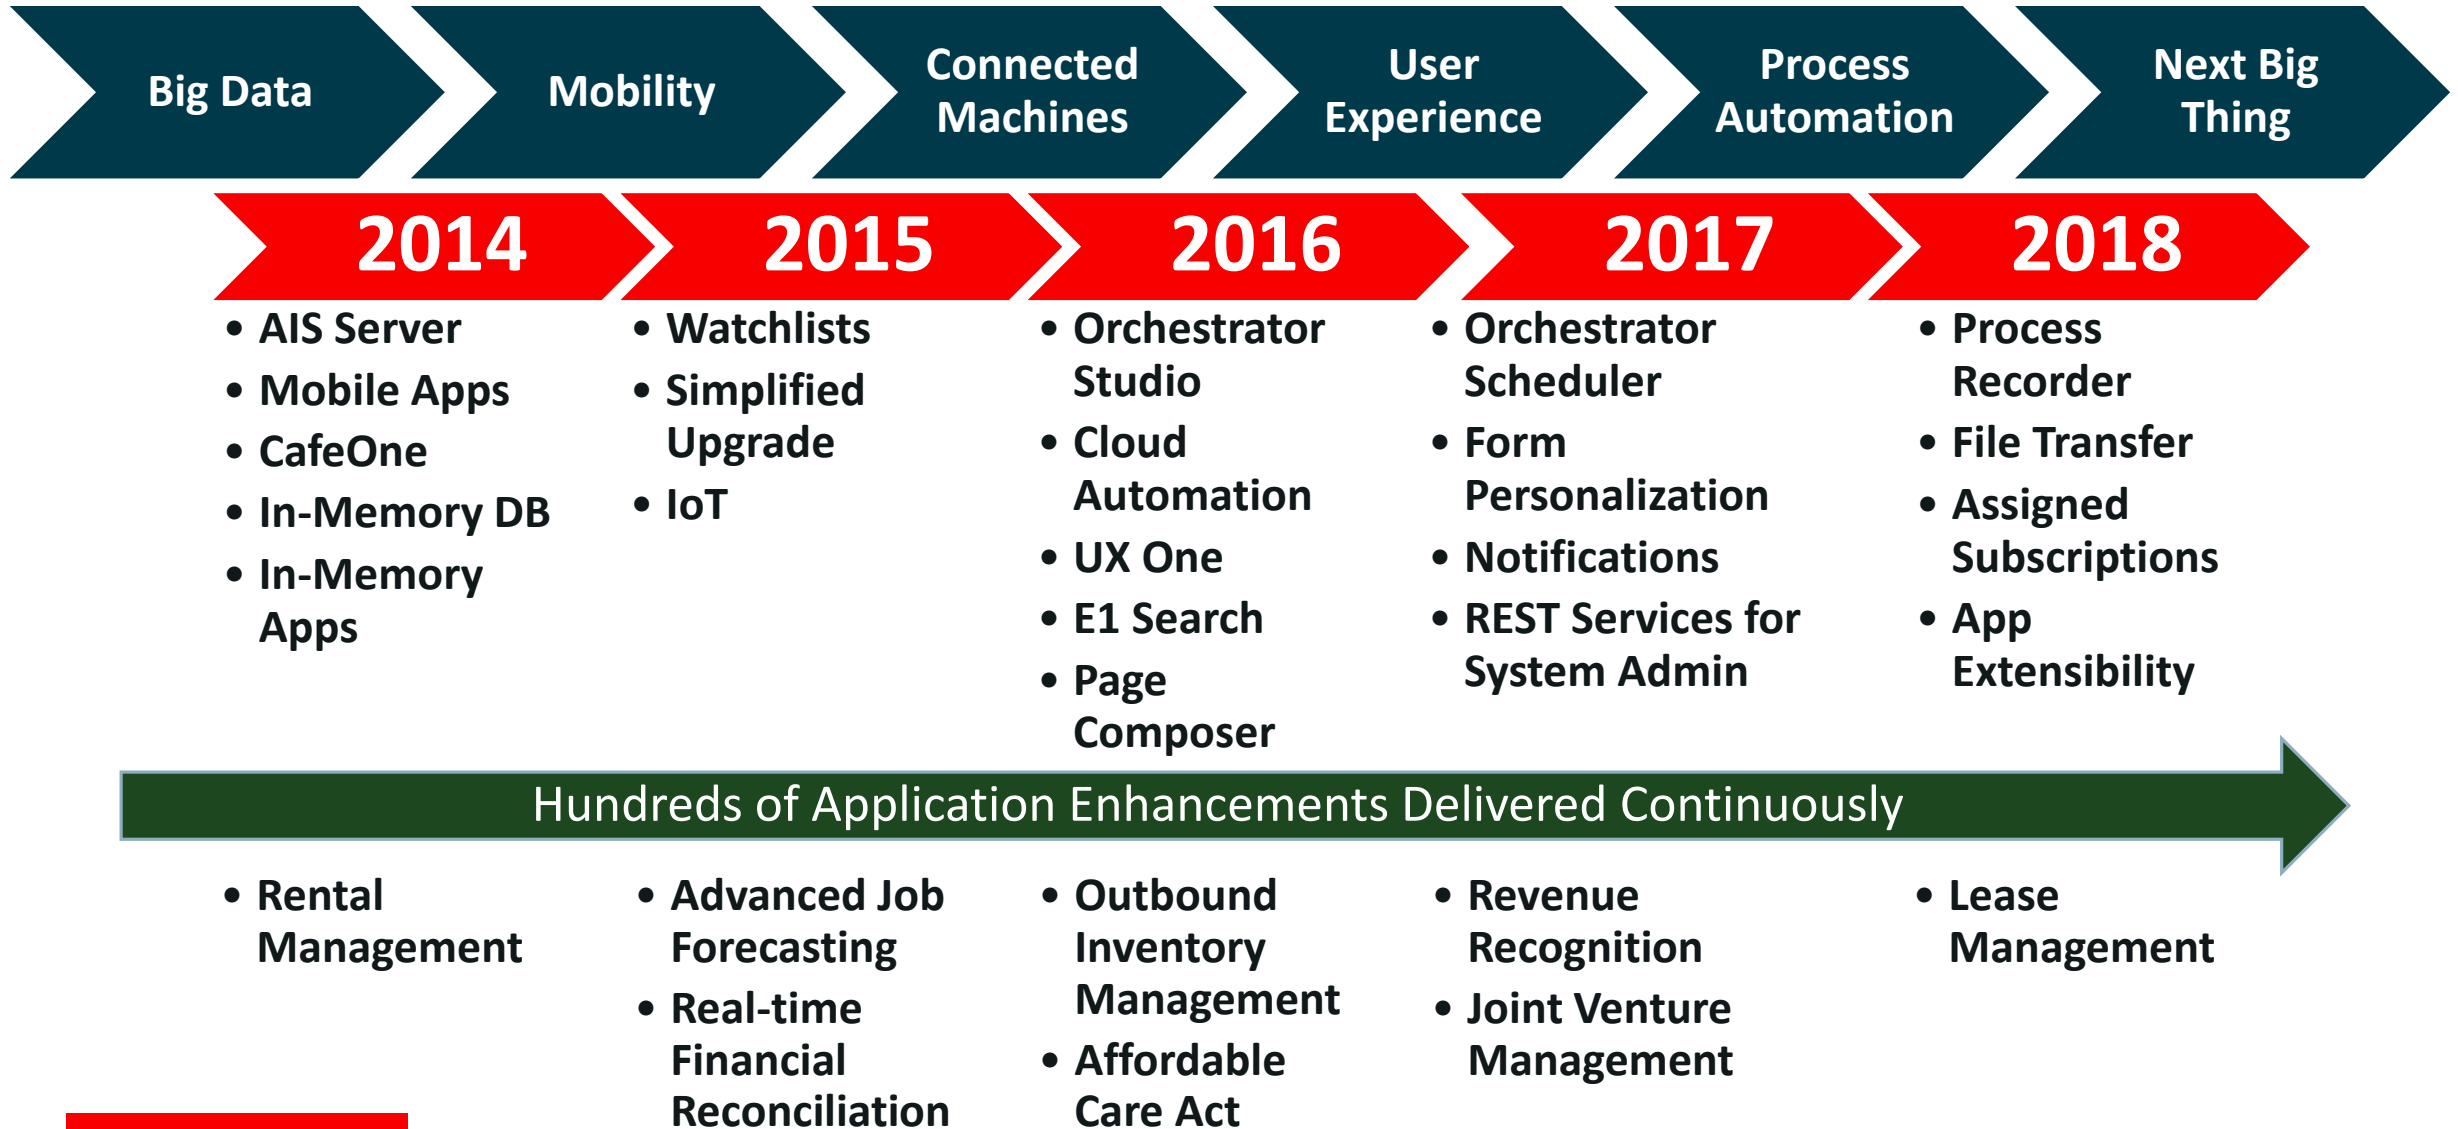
Big Data

Mobility

Connected Machines

User Experience

Process Automation

Next Big Thing

2014

2015

2016

2017

2018

• AIS Server
• Mobile Apps
• CafeOne
• In-Memory DB
• In-Memory Apps

• Watchlists
• Simplified Upgrade
• IoT

• Orchestrator Studio
• Cloud Automation
• UX One
• E1 Search
• Page Composer

• Orchestrator Scheduler
• Form Personalization
• Notifications
• REST Services for System Admin

• Process Recorder
• File Transfer
• Assigned Subscriptions
• App Extensibility

Hundreds of Application Enhancements Delivered Continuously

• Rental Management

• Advanced Job Forecasting
• Real-time Financial Reconciliation

• Outbound Inventory Management
• Affordable Care Act

• Revenue Recognition
• Joint Venture Management

• Lease Management